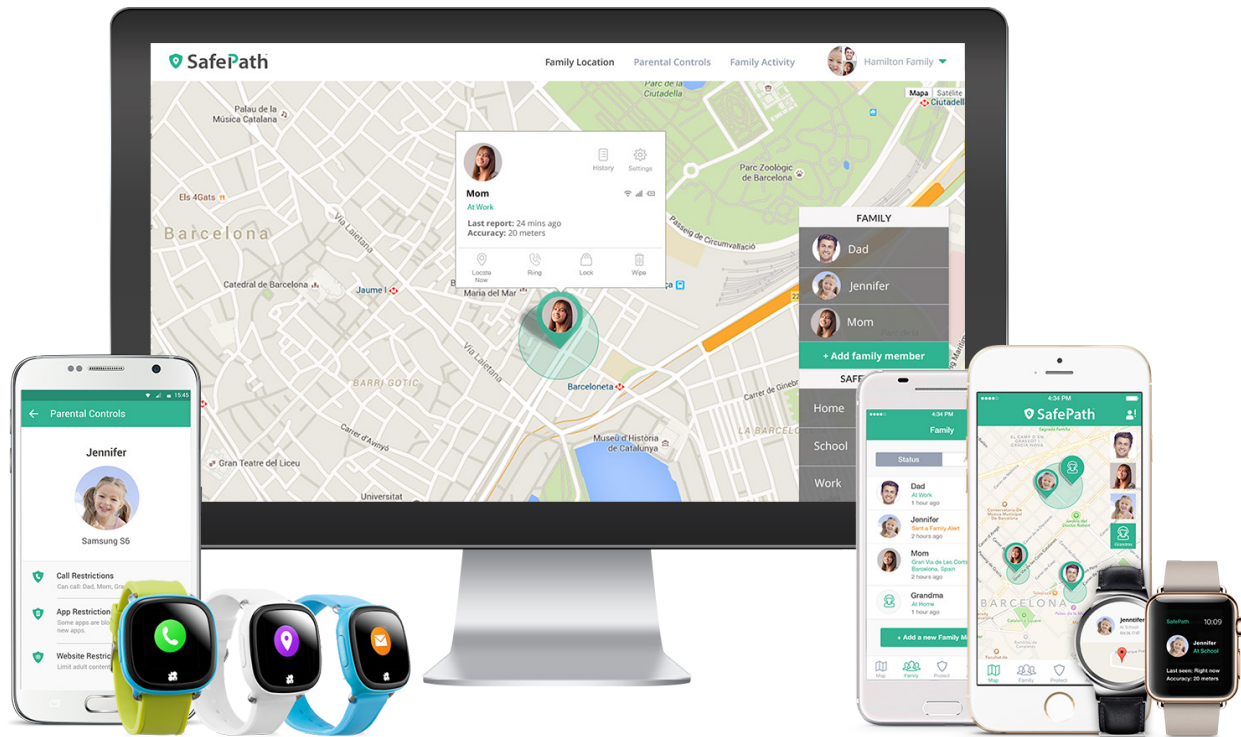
SafePath

Family Location Parental Controls Family Activity Hamilton Family

Mapa Satélite

Palau de la Música Catalana

Parc de la Ciutadella

Parc Zoològic de Barcelona

Els 4Gats

Barcelona

Via Laietana

Passeig de Circumval·lació

Catedral de Barcelona

Jaume I

Maria del Mar

Mom
At Work
Last report: 24 mins ago
Accuracy: 20 meters

History Settings

Locate Now Ring Lock Wipe

FAMILY
Dad
Jennifer
Mom
+ Add family member

SAFE
Home
School
Work

BARRI GÒTIC

Barceloneta

Carrer d'Avinyó

Museu d'Història de Catalunya

Gran Teatre del Liceu

Universitat

LA BARCELO

Carrer de Ginebr

15:45
Parental Controls
Jennifer
Samsung S6
Call Restrictions
Can call: Dad, Mom, Gra
App Restriction
Some apps are blo new apps.
Website Restric
Limit adult content

4:34 PM
Family
Status
Dad
At Work
1 hour ago
Jennifer
Sent a Family Alert
2 hours ago
Mom
Gran Via de Les Corts Barcelona, Spain
2 hours ago
Grandma
At Home
1 hours ago
+ Add a new Family M
Map Family Protect

4:34 PM
SafePath
BARCELONA
Grandma
Map Family Protect

Jennifer
At School

SafePath 10:09
Jennifer
At School
Last seen: Right now
Accuracy: 20 meters